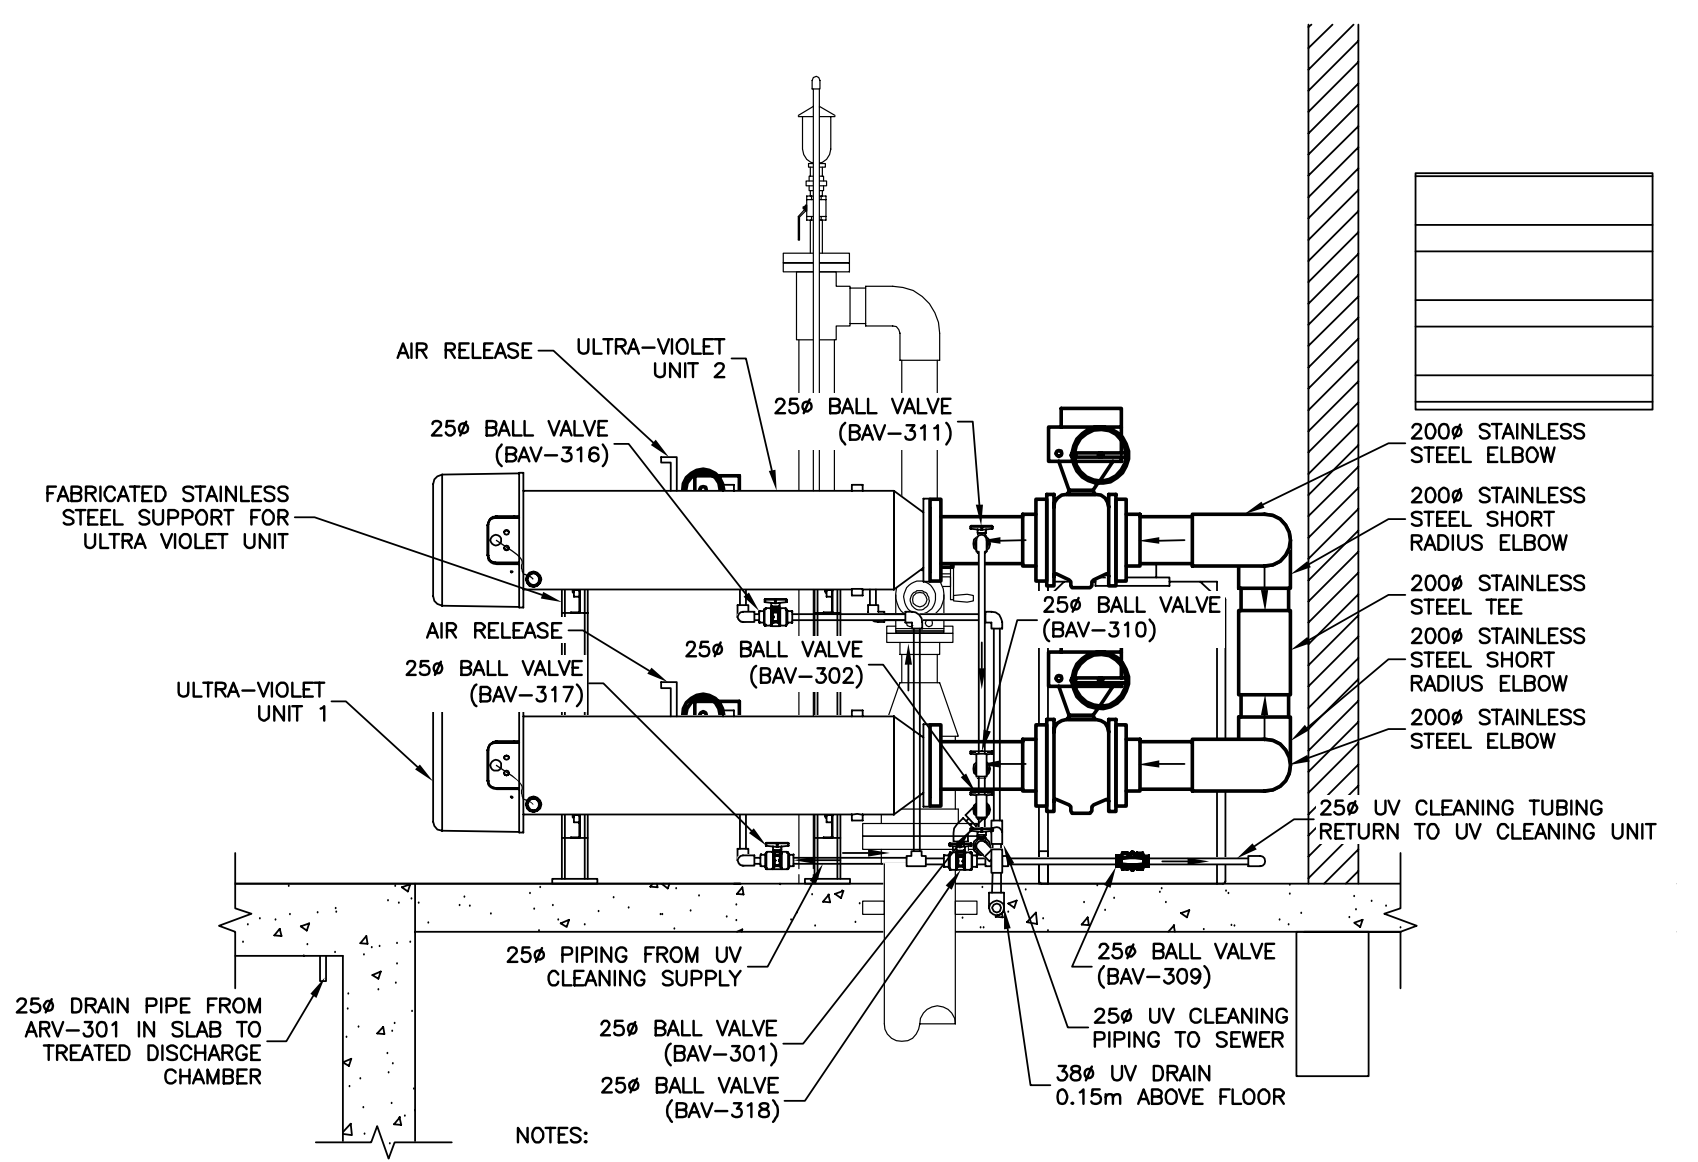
AIR RELEASE

ULTRA-VIOLET UNIT 2

25ø BALL VALVE (BAV-311)

25ø BALL VALVE (BAV-316)

FABRICATED STAINLESS STEEL SUPPORT FOR ULTRA VIOLET UNIT

200ø STAINLESS STEEL ELBOW

200ø STAINLESS STEEL SHORT RADIUS ELBOW

200ø STAINLESS STEEL TEE

200ø STAINLESS STEEL SHORT RADIUS ELBOW

200ø STAINLESS STEEL ELBOW

25ø BALL VALVE (BAV-310)

AIR RELEASE

25ø BALL VALVE (BAV-302)

25ø BALL VALVE (BAV-317)

ULTRA-VIOLET UNIT 1

25ø UV CLEANING TUBING RETURN TO UV CLEANING UNIT

25ø PIPING FROM UV CLEANING SUPPLY

25ø BALL VALVE (BAV-309)

25ø DRAIN PIPE FROM ARV-301 IN SLAB TO TREATED DISCHARGE CHAMBER

25ø UV CLEANING PIPING TO SEWER

25ø BALL VALVE (BAV-301)

25ø BALL VALVE (BAV-318)

38ø UV DRAIN 0.15m ABOVE FLOOR

NOTES: